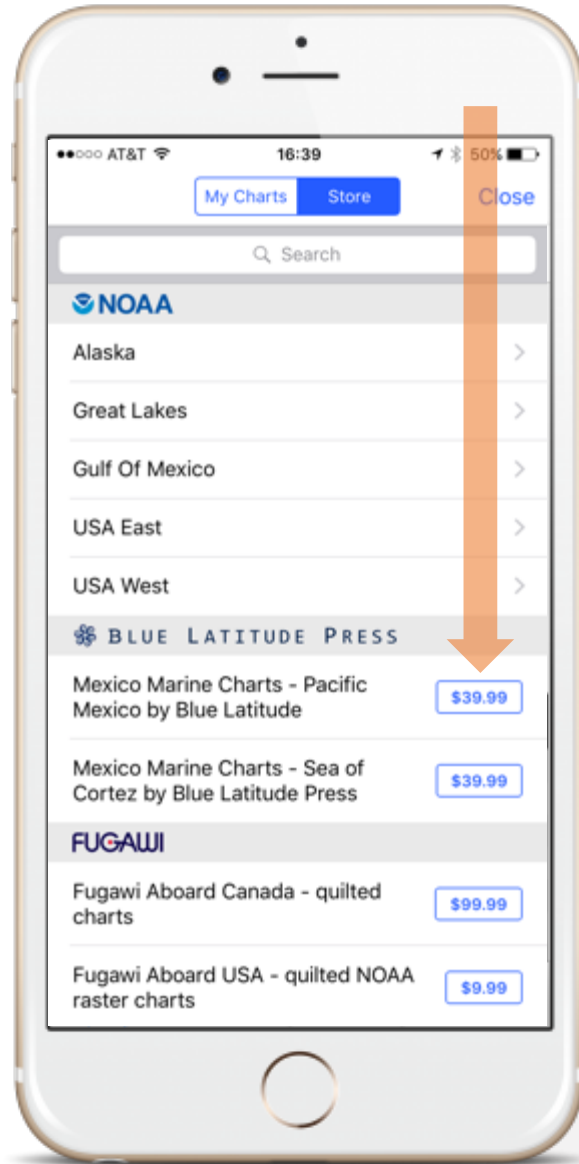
●●○○○ AT&T 16:39 50%

My Charts Store Close

Search

NOAA

Alaska

Great Lakes

Gulf Of Mexico

USA East

USA West

BLUE LATITUDE PRESS

Mexico Marine Charts - Pacific Mexico by Blue Latitude $39.99

Mexico Marine Charts - Sea of Cortez by Blue Latitude Press $39.99

FUGAWI

Fugawi Aboard Canada - quilted charts $99.99

Fugawi Aboard USA - quilted NOAA raster charts $9.99